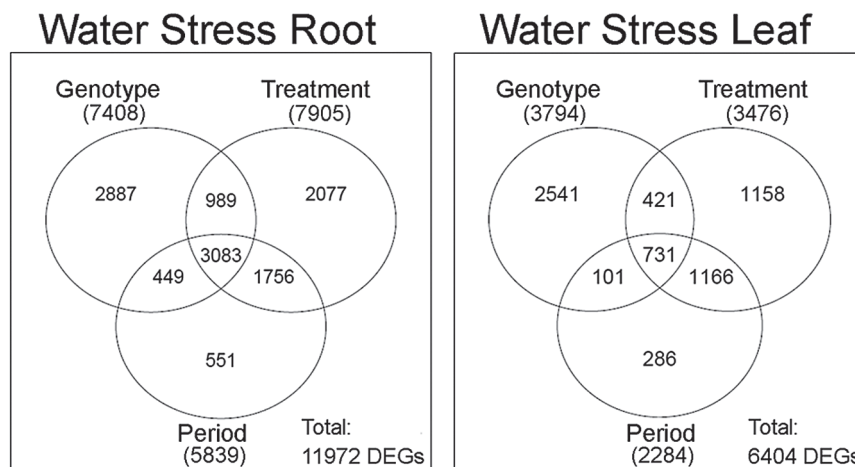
Water Stress Root

Genotype
(7408)

Treatment
(7905)

2887

989

2077

3083

449

1756

551

Period
(5839)

Total:
11972 DEGs

Water Stress Leaf

Genotype
(3794)

Treatment
(3476)

2541

421

1158

731

101

1166

286

Period
(2284)

Total:
6404 DEGs